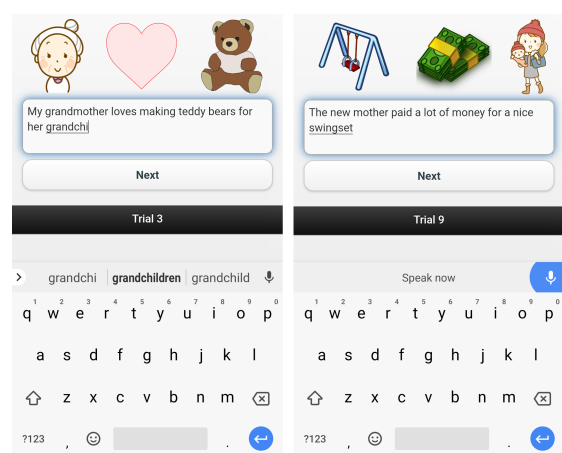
My grandmother loves making teddy bears for her grandchi

Next

Trial 3

grandchi | grandchildren | grandchild

1 2 3 4 5 6 7 8 9 0
q w e r t y u i o p
a s d f g h j k l
z x c v b n m
?123 , .

The new mother paid a lot of money for a nice swingset

Next

Trial 9

Speak now

1 2 3 4 5 6 7 8 9 0
q w e r t y u i o p
a s d f g h j k l
z x c v b n m
?123 , .